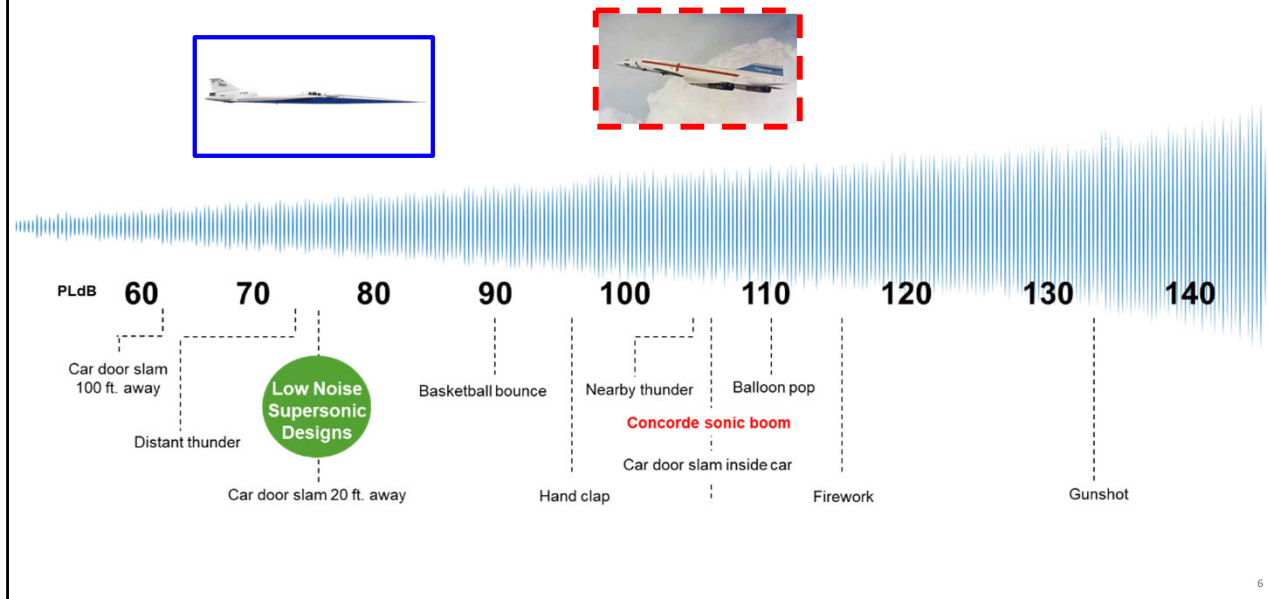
PLdB 60 70 80 90 100 110 120 130 140

Car door slam 100 ft. away

Distant thunder

Low Noise Supersonic Designs

Car door slam 20 ft. away

Basketball bounce

Hand clap

Nearby thunder

Concorde sonic boom

Car door slam inside car

Balloon pop

Firework

Gunshot

6